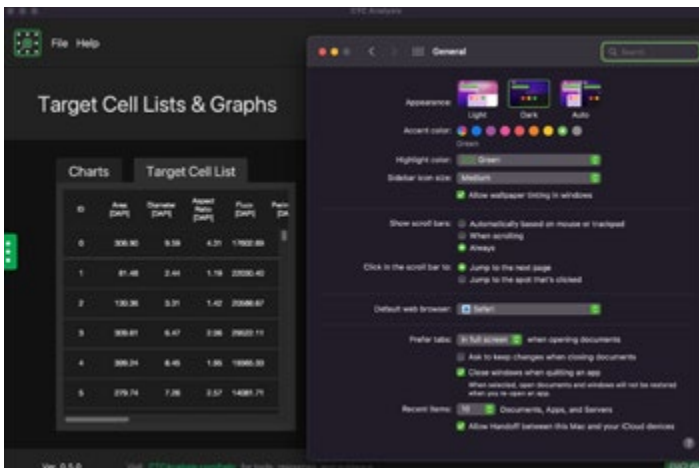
CTC Analysis

File Help

Target Cell Lists & Graphs

Charts

Target Cell List

| ID | Area [DAPI] | Diameter [DAPI] | Aspect Ratio [DAPI] | Fluor. [DAPI] | Perim [DA |
|---|---|---|---|---|---|
| 0 | 306.90 | 9.59 | 4.31 | 17602.89 | |
| 1 | 81.48 | 2.44 | 1.19 | 23530.40 | |
| 2 | 130.36 | 3.31 | 1.42 | 20586.67 | |
| 3 | 309.81 | 6.47 | 2.06 | 29622.11 | |
| 4 | 309.24 | 6.45 | 1.95 | 19965.30 | |
| 5 | 279.74 | 7.26 | 2.57 | 14081.71 | |

Ver. 0.5.0 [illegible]

General

Search

Appearance:
Light
Dark
Auto

Accent color:
Green

Highlight color: Green

Sidebar icon size: Medium

Allow wallpaper tinting in windows

Show scroll bars:
Automatically based on mouse or trackpad
When scrolling
Always

Click in the scroll bar to:
Jump to the next page
Jump to the spot that's clicked

Default web browser: Safari

Prefer tabs: in full screen when opening documents

Ask to keep changes when closing documents

Close windows when quitting an app
When selected, open documents and windows will not be restored when you re-open an app.

Recent items: 10 Documents, Apps, and Servers

Allow Handoff between this Mac and your iCloud devices

?